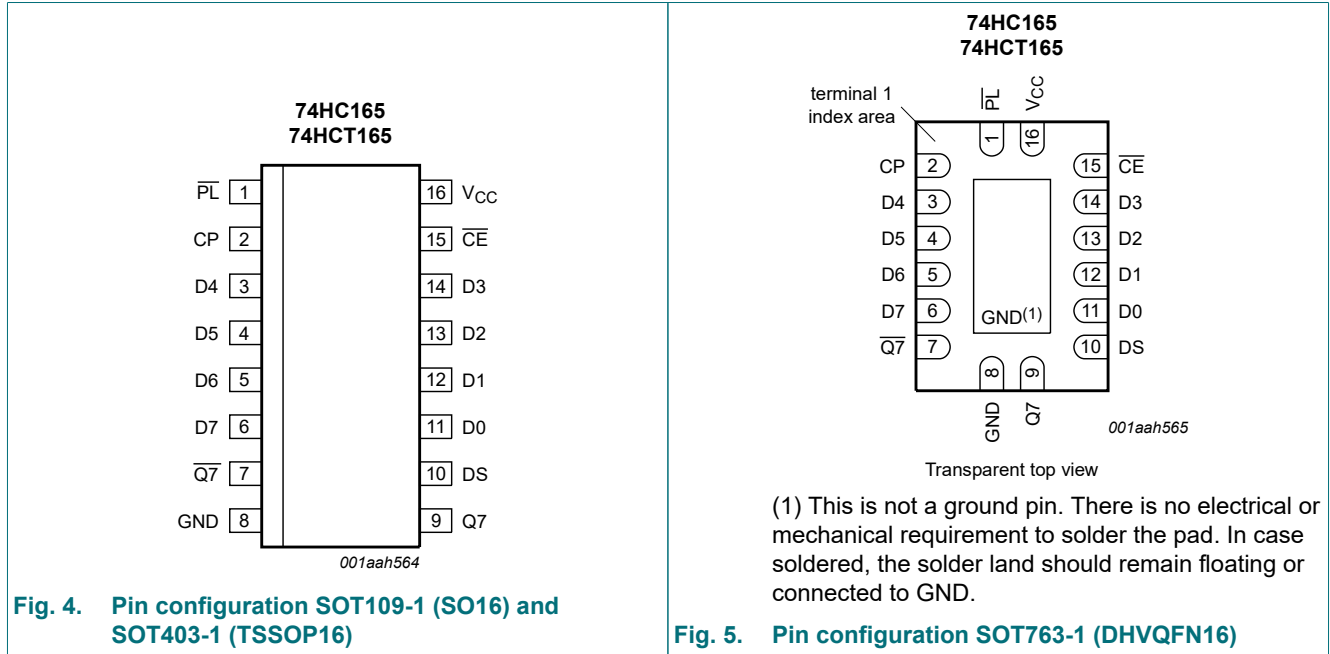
74HC165
74HCT165

$\overline{PL}$ 1
CP 2
D4 3
D5 4
D6 5
D7 6
$\overline{Q7}$ 7
GND 8
16 $V_{CC}$
15 $\overline{CE}$
14 D3
13 D2
12 D1
11 D0
10 DS
9 Q7

001aah564

Fig. 4. Pin configuration SOT109-1 (SO16) and SOT403-1 (TSSOP16)

74HC165
74HCT165

terminal 1 index area

$\overline{PL}$ 1
$V_{CC}$ 16
CP 2
D4 3
D5 4
D6 5
D7 6
$\overline{Q7}$ 7
15 $\overline{CE}$
14 D3
13 D2
12 D1
11 D0
10 DS
GND(1)
8 GND
9 Q7

001aah565

Transparent top view

(1) This is not a ground pin. There is no electrical or mechanical requirement to solder the pad. In case soldered, the solder land should remain floating or connected to GND.

Fig. 5. Pin configuration SOT763-1 (DHVQFN16)